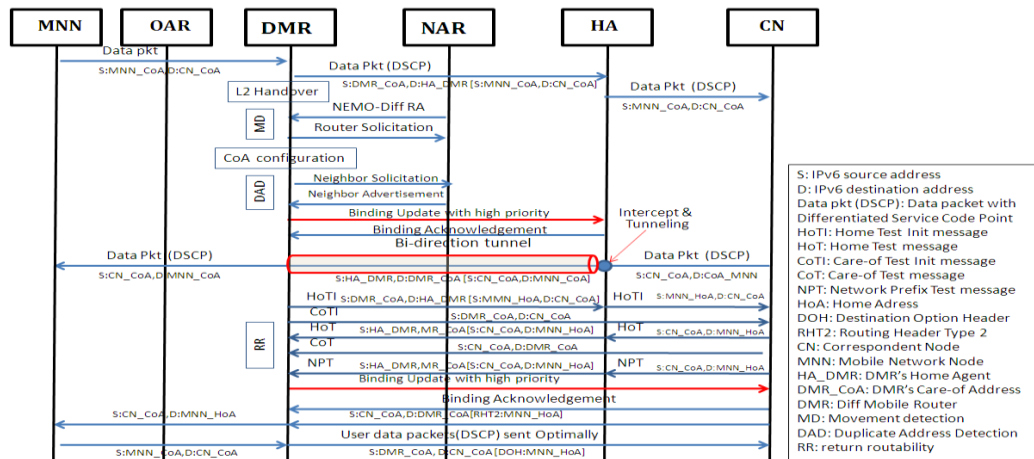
MNN
OAR
DMR
NAR
HA
CN

Data pkt
S:MNN_CoA,D:CN_CoA
Data Pkt (DSCP)
S:DMR_CoA,D:HA_DMR [S:MNN_CoA,D:CN_CoA]
Data Pkt (DSCP)
S:MNN_CoA,D:CN_CoA
L2 Handover
NEMO-Diff RA
MD
Router Solicitation
CoA configuration
Neighbor Solicitation
DAD
Neighbor Advertisement
Binding Update with high priority
Intercept & Tunneling
Binding Acknowledgement
Bi-direction tunnel
Data Pkt (DSCP)
Data Pkt (DSCP)
S:CN_CoA,D:MNN_CoA
S:HA_DMR,D:DMR_CoA [S:CN_CoA,D:MNN_CoA]
S:CN_CoA,D:CoA_MNN
HoTI
S:CN_CoA,D:HA_DMR [S:MNN_HoA,D:CN_CoA]
HoTI
S:MNN_HoA,D:CN_CoA
CoTI
S:DMR_CoA,D:CN_CoA
HoT
S:HA_DMR,MR_CoA [S:CN_CoA,D:MNN_HoA]
HoT
S:CN_CoA,D:MNN_HoA
RR
CoT
S:CN_CoA,D:DMR_CoA
NPT
S:HA_DMR,MR_CoA [S:CN_CoA,D:MNN_HoA]
NPT
S:CN_CoA,D:MNN_HoA
Binding Update with high priority
Binding Acknowledgement
S:CN_CoA,D:MNN_HoA
S:CN_CoA,D:DMR_CoA [RHT2:MNN_HoA]
User data packets(DSCP) sent Optimally
S:MNN_CoA,D:CN_CoA
S:DMR_CoA, D:CN_CoA [DOH:MNN_HoA]

S: IPv6 source address
D: IPv6 destination address
Data pkt (DSCP): Data packet with Differentiated Service Code Point
HoTI: Home Test Init message
HoT: Home Test message
CoTI: Care-of Test Init message
CoT: Care-of Test message
NPT: Network Prefix Test message
HoA: Home Adress
DOH: Destination Option Header
RHT2: Routing Header Type 2
CN: Correspondent Node
MNN: Mobile Network Node
HA_DMR: DMR's Home Agent
DMR_CoA: DMR's Care-of Address
DMR: Diff Mobile Router
MD: Movement detection
DAD: Duplicate Address Detection
RR: return routability